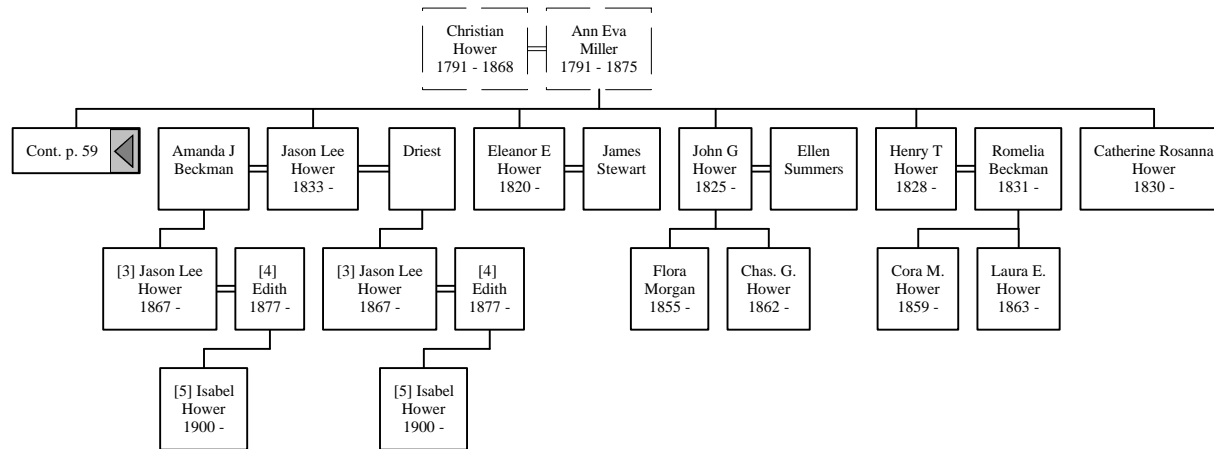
Christian Hower 1791 - 1868

Ann Eva Miller 1791 - 1875

Cont. p. 59

Amanda J Beckman

Jason Lee Hower 1833 -

Driest

Eleanor E Hower 1820 -

James Stewart

John G Hower 1825 -

Ellen Summers

Henry T Hower 1828 -

Romelia Beckman 1831 -

Catherine Rosanna Hower 1830 -

[3] Jason Lee Hower 1867 -

[4] Edith 1877 -

[3] Jason Lee Hower 1867 -

[4] Edith 1877 -

Flora Morgan 1855 -

Chas. G. Hower 1862 -

Cora M. Hower 1859 -

Laura E. Hower 1863 -

[5] Isabel Hower 1900 -

[5] Isabel Hower 1900 -